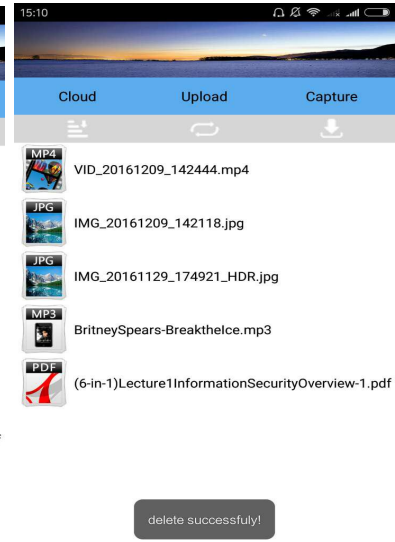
15:10

Cloud Upload Capture

MP4
VID_20161209_142444.mp4

JPG
IMG_20161209_142118.jpg

JPG
IMG_20161129_174921_HDR.jpg

MP3
BritneySpears-BreaktheIce.mp3

PDF
(6-in-1)Lecture1InformationSecurityOverview-1.pdf

delete successfuly!